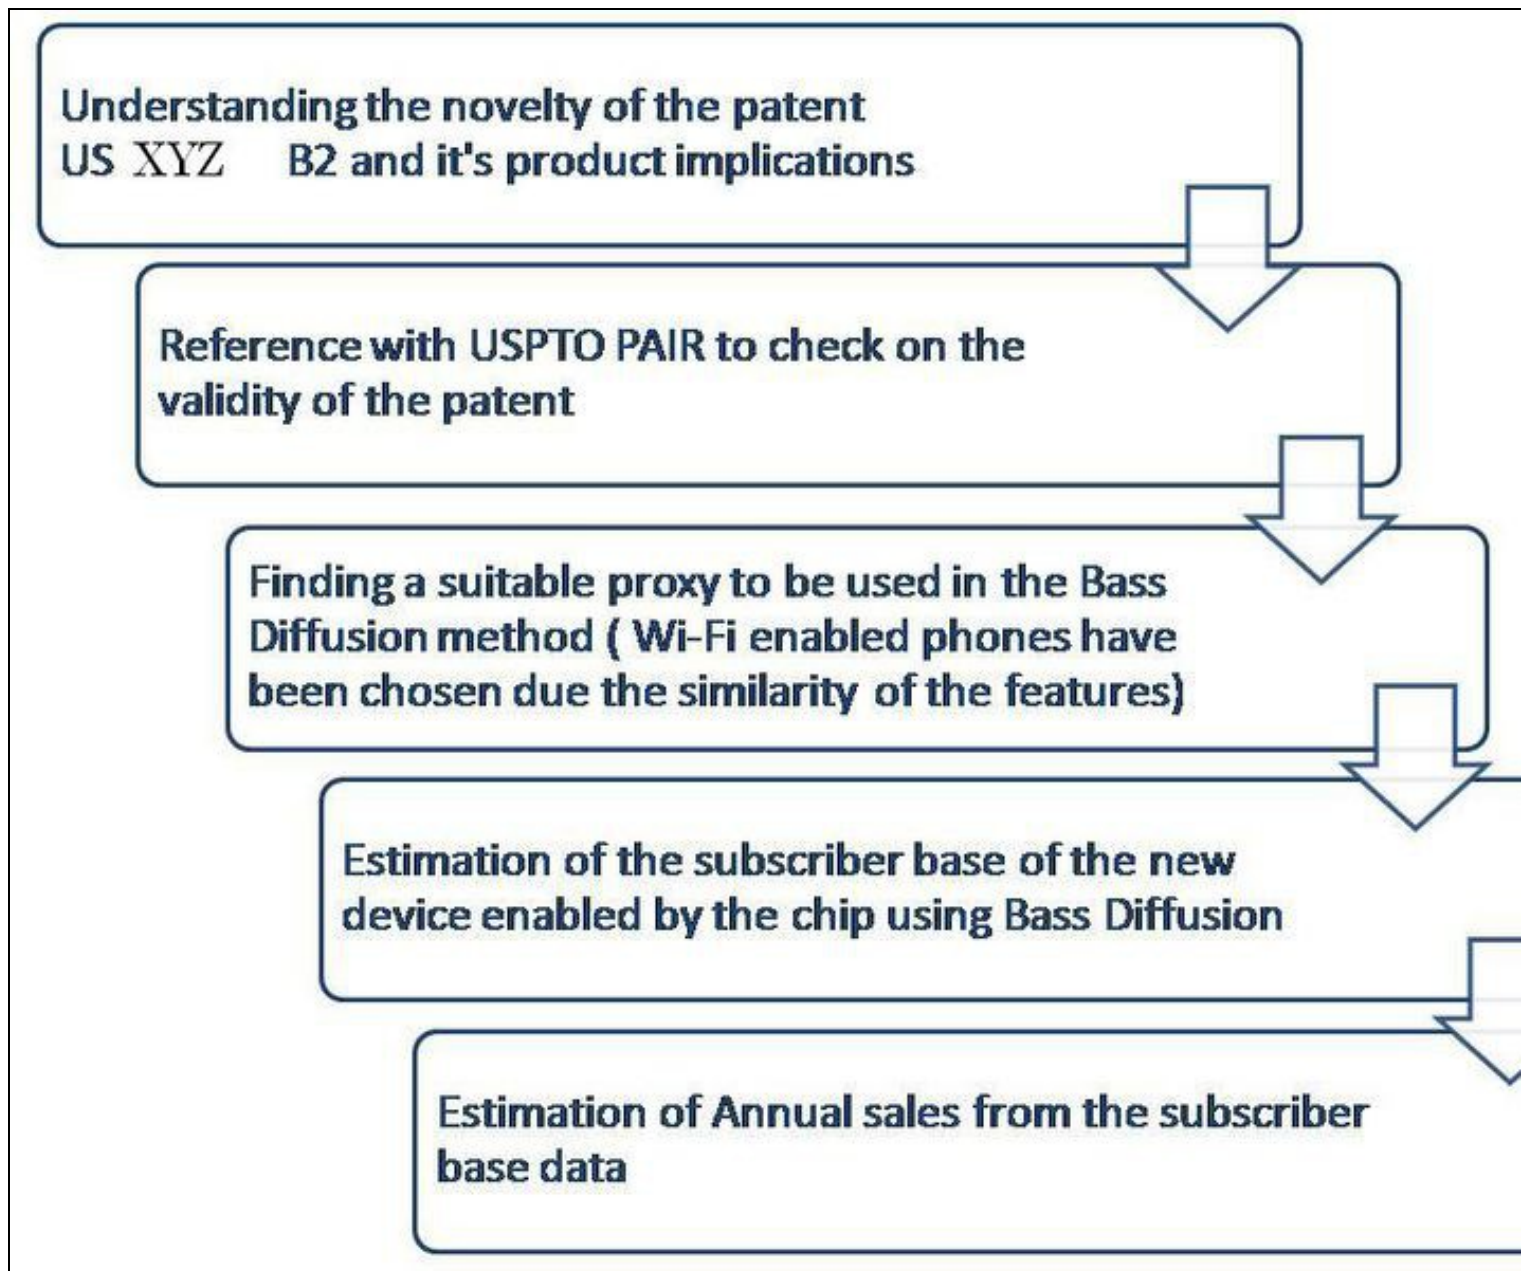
Understanding the novelty of the patent US XYZ B2 and it's product implications

Reference with USPTO PAIR to check on the validity of the patent

Finding a suitable proxy to be used in the Bass Diffusion method ( Wi-Fi enabled phones have been chosen due the similarity of the features)

Estimation of the subscriber base of the new device enabled by the chip using Bass Diffusion

Estimation of Annual sales from the subscriber base data